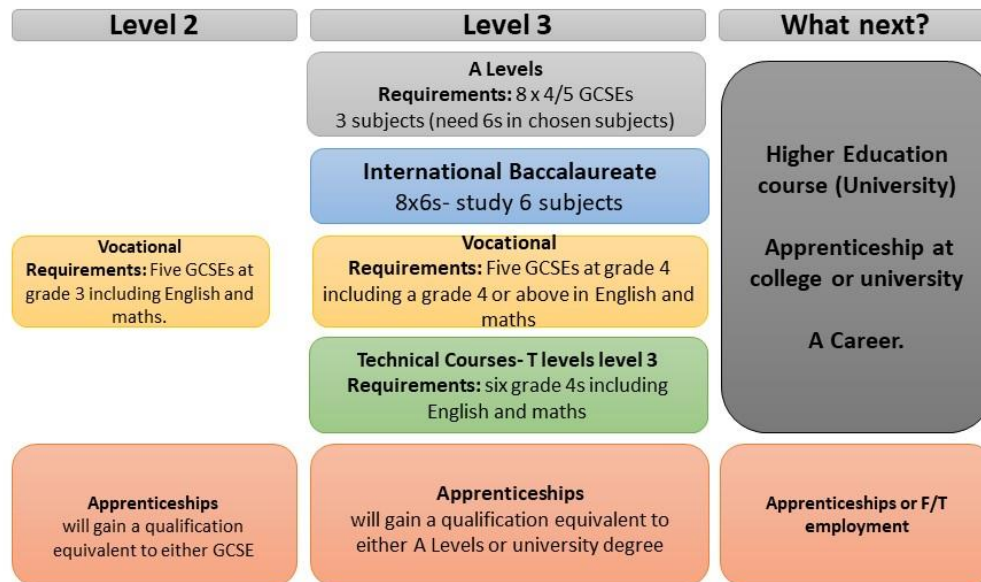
Level 2

Level 3

What next?

A Levels
**Requirements:** 8 x 4/5 GCSEs
3 subjects (need 6s in chosen subjects)

International Baccalaureate
8x6s- study 6 subjects

Vocational
**Requirements:** Five GCSEs at grade 3 including English and maths.

Vocational
**Requirements:** Five GCSEs at grade 4 including a grade 4 or above in English and maths

Technical Courses- T levels level 3
**Requirements:** six grade 4s including English and maths

Higher Education course (University)

Apprenticeship at college or university

A Career.

Apprenticeships
will gain a qualification equivalent to either GCSE

Apprenticeships
will gain a qualification equivalent to either A Levels or university degree

Apprenticeships or F/T employment